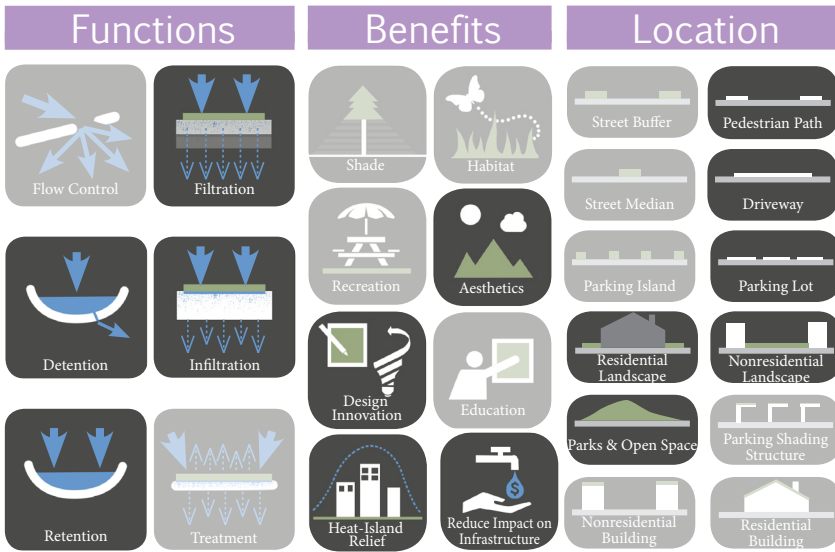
Functions

Flow Control

Filtration

Detention

Infiltration

Retention

Treatment

Benefits

Shade

Habitat

Recreation

Aesthetics

Design Innovation

Education

Heat-Island Relief

Reduce Impact on Infrastructure

Location

Street Buffer

Pedestrian Path

Street Median

Driveway

Parking Island

Parking Lot

Residential Landscape

Nonresidential Landscape

Parks & Open Space

Parking Shading Structure

Nonresidential Building

Residential Building